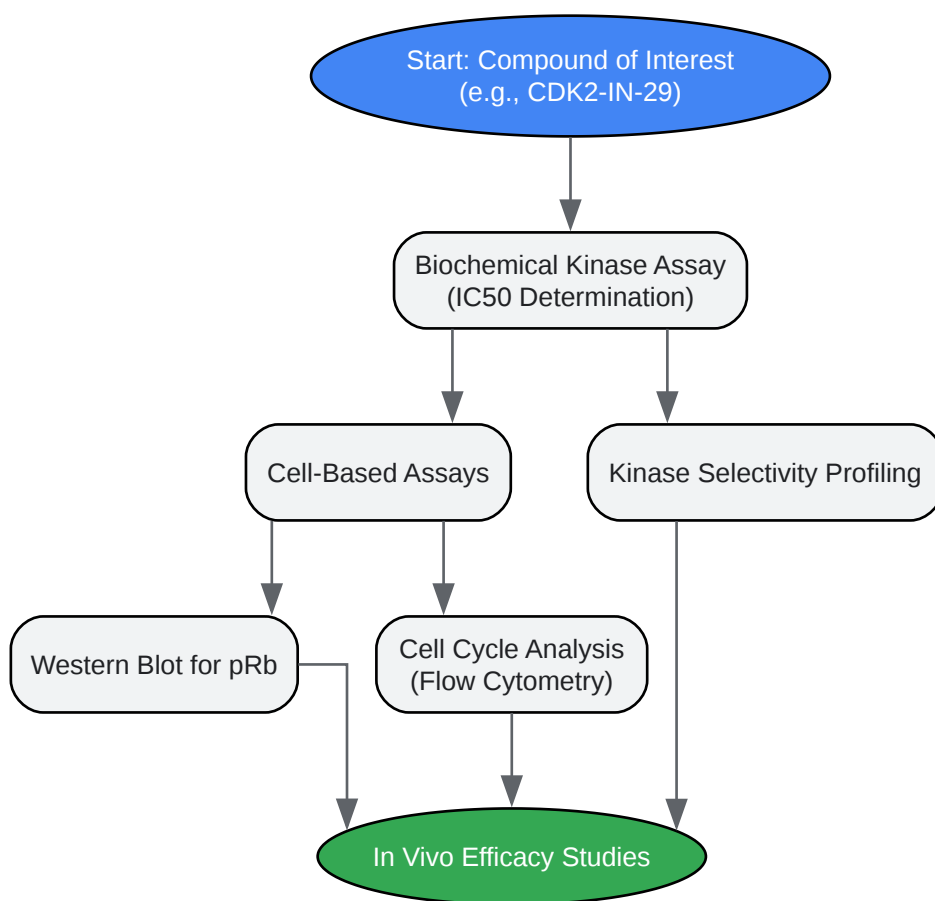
Start: Compound of Interest
(e.g., CDK2-IN-29)

Biochemical Kinase Assay
(IC50 Determination)

Cell-Based Assays

Kinase Selectivity Profiling

Western Blot for pRb

Cell Cycle Analysis
(Flow Cytometry)

In Vivo Efficacy Studies